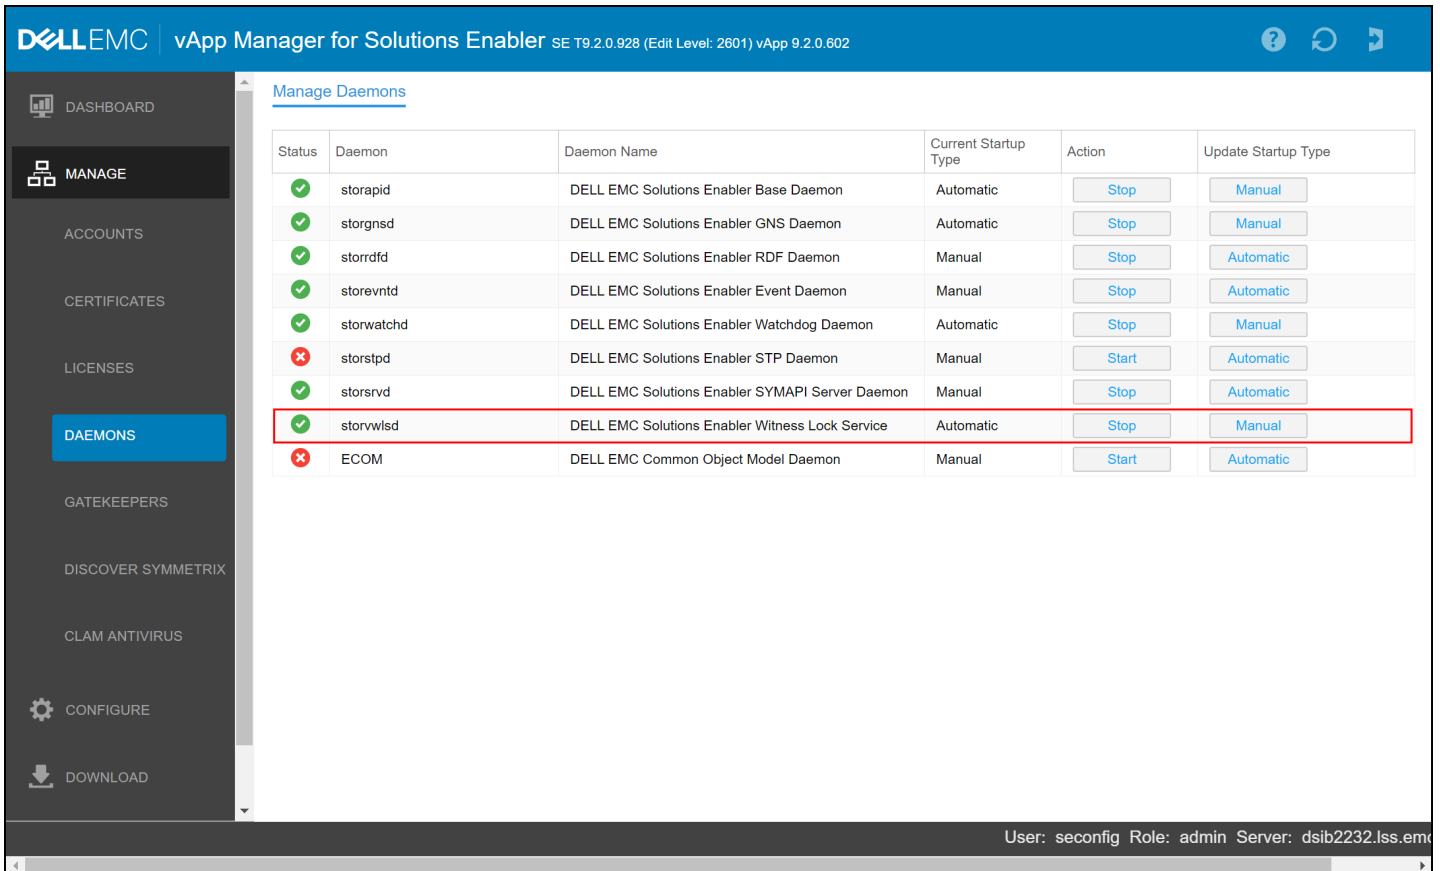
DELLEMC vApp Manager for Solutions Enabler SE T9.2.0.928 (Edit Level: 2601) vApp 9.2.0.602

DASHBOARD
MANAGE
ACCOUNTS
CERTIFICATES
LICENSES
DAEMONS
GATEKEEPERS
DISCOVER SYMMETRIX
CLAM ANTIVIRUS
CONFIGURE
DOWNLOAD

Manage Daemons

| Status | Daemon | Daemon Name | Current Startup Type | Action | Update Startup Type |
|---|---|---|---|---|---|
| | storapid | DELL EMC Solutions Enabler Base Daemon | Automatic | Stop | Manual |
| | storgnsd | DELL EMC Solutions Enabler GNS Daemon | Automatic | Stop | Manual |
| | storrdfd | DELL EMC Solutions Enabler RDF Daemon | Manual | Stop | Automatic |
| | storevntd | DELL EMC Solutions Enabler Event Daemon | Manual | Stop | Automatic |
| | storwatchd | DELL EMC Solutions Enabler Watchdog Daemon | Automatic | Stop | Manual |
| | storstpd | DELL EMC Solutions Enabler STP Daemon | Manual | Start | Automatic |
| | storsrvd | DELL EMC Solutions Enabler SYMAPI Server Daemon | Manual | Stop | Automatic |
| | storvwlsd | DELL EMC Solutions Enabler Witness Lock Service | Automatic | Stop | Manual |
| | ECOM | DELL EMC Common Object Model Daemon | Manual | Start | Automatic |

User: seconfig Role: admin Server: dsib2232.lss.em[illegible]